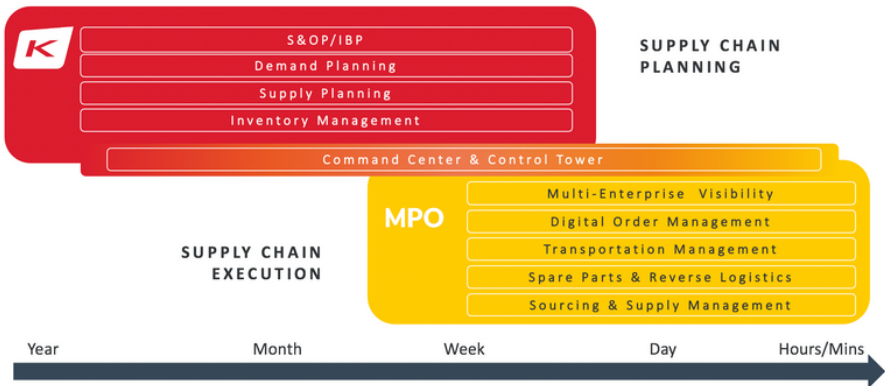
K

S&OP/IBP
Demand Planning
Supply Planning
Inventory Management

SUPPLY CHAIN PLANNING

Command Center & Control Tower

MPO

Multi-Enterprise Visibility
Digital Order Management
Transportation Management
Spare Parts & Reverse Logistics
Sourcing & Supply Management

SUPPLY CHAIN EXECUTION

Year
Month
Week
Day
Hours/Mins